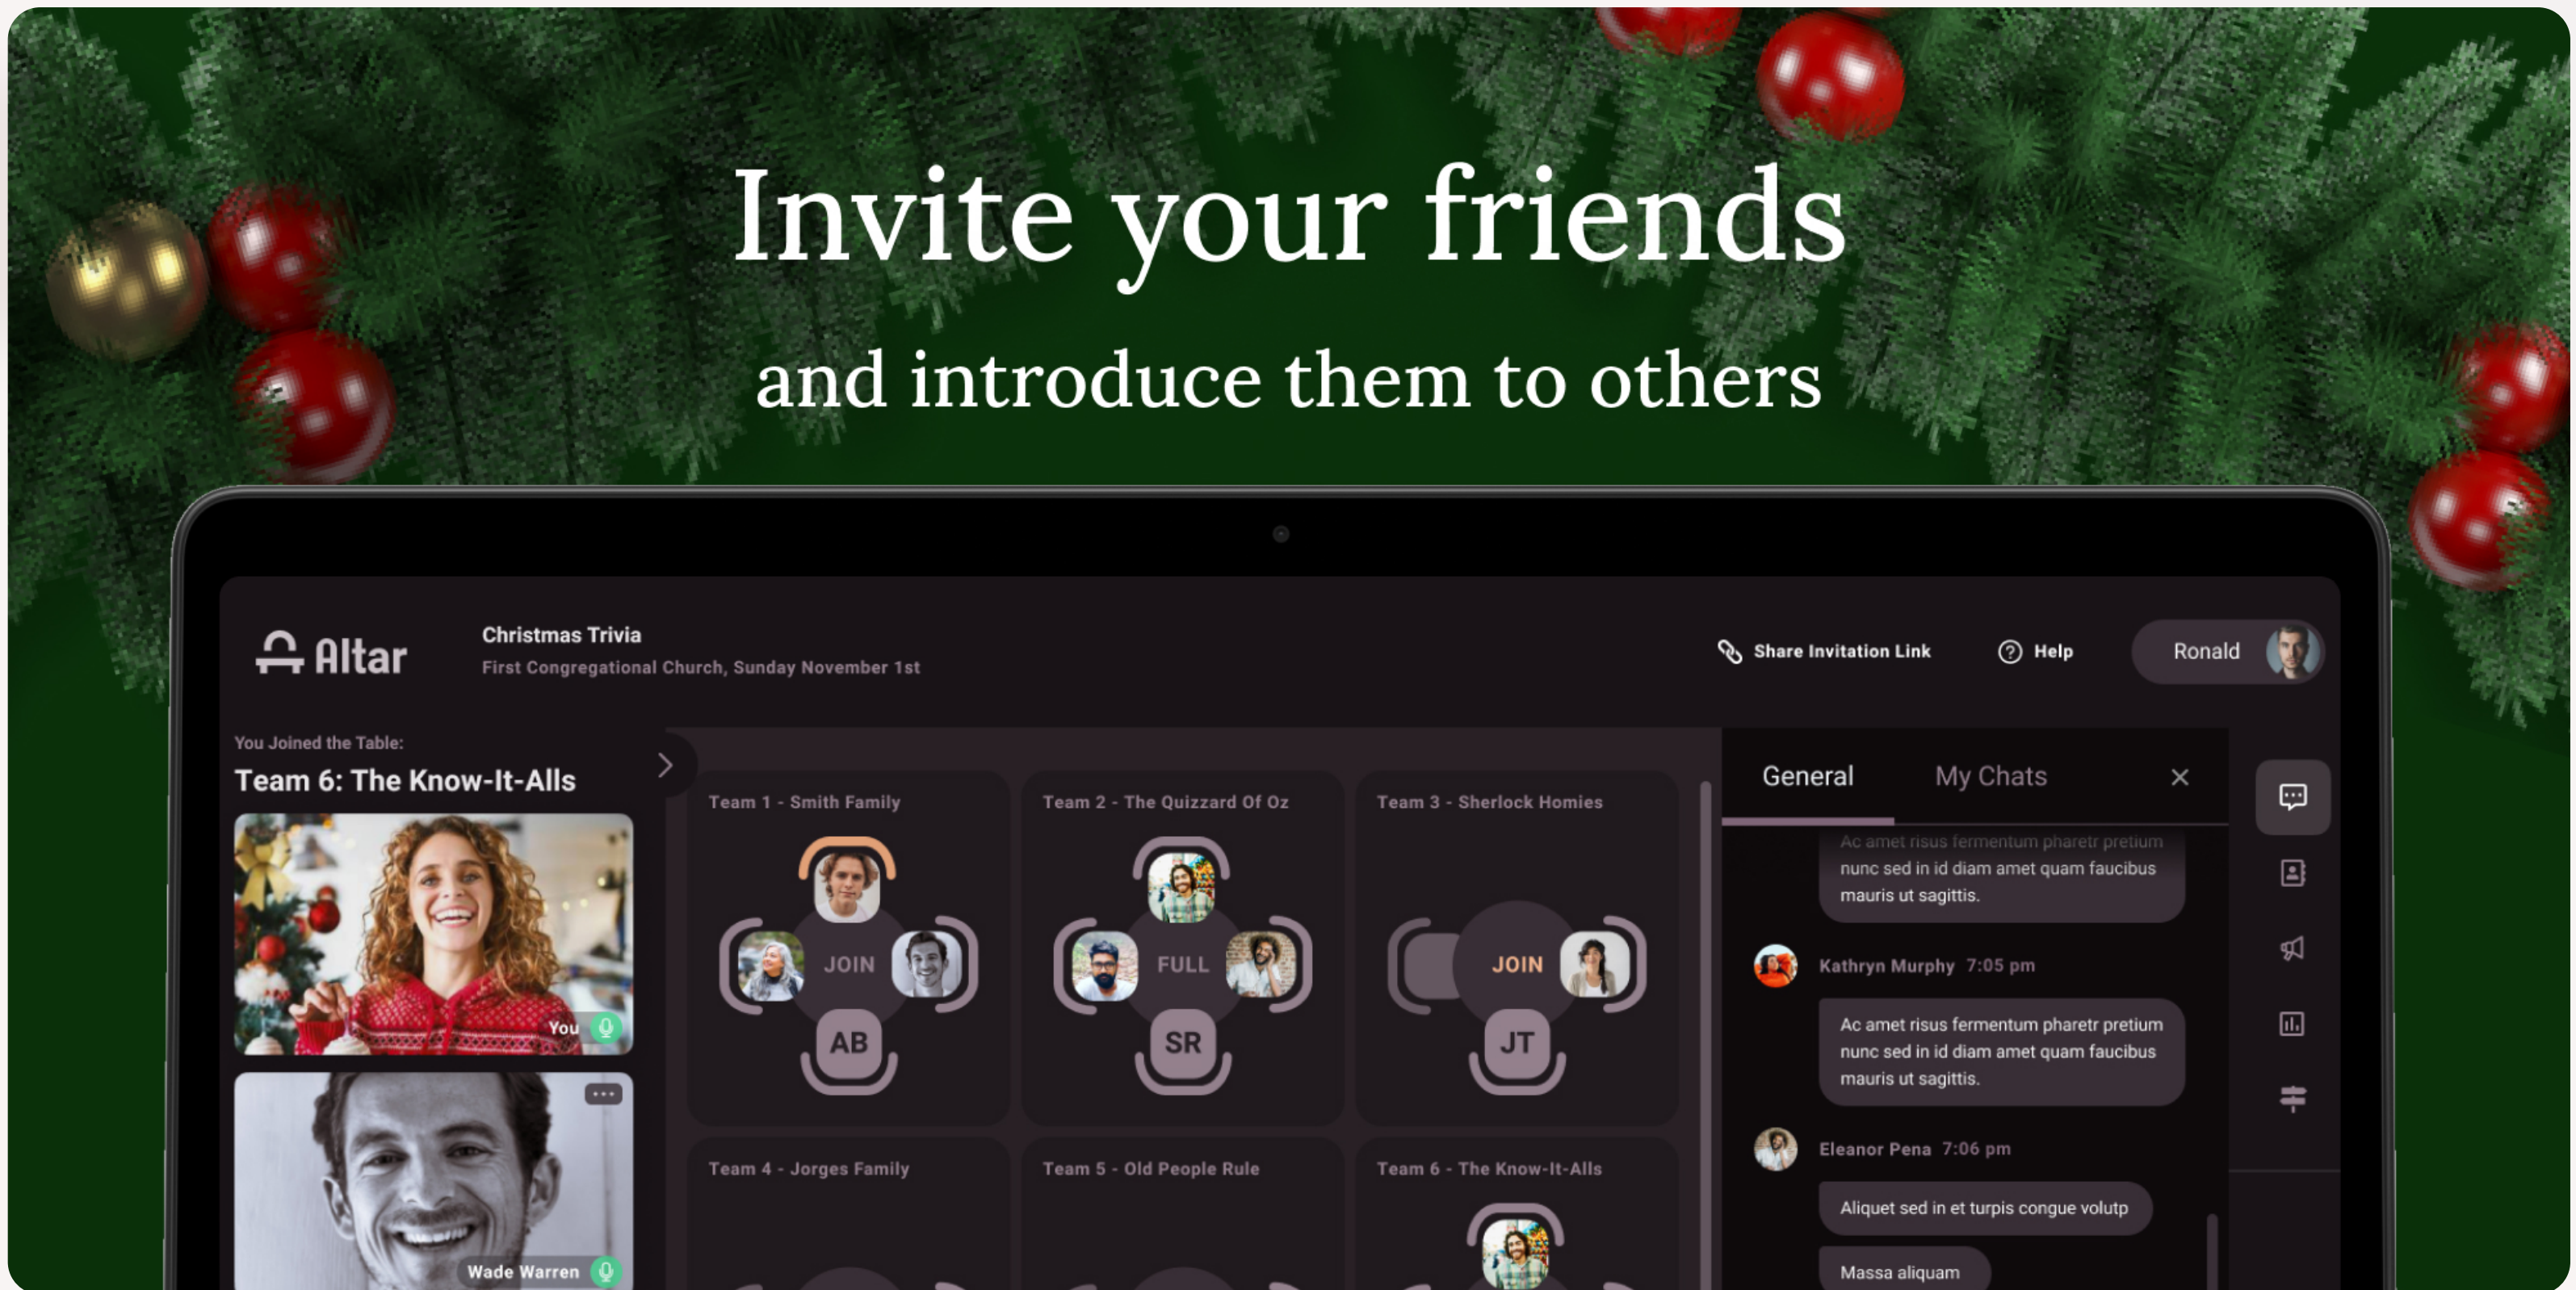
Invite your friends

and introduce them to others

Altar

Christmas Trivia
First Congregational Church, Sunday November 1st

Share Invitation Link

Help

Ronald

You Joined the Table:
Team 6: The Know-It-Alls

You

Wade Warren

Team 1 - Smith Family
JOIN
AB

Team 2 - The Quizzard Of Oz
FULL
SR

Team 3 - Sherlock Homies
JOIN
JT

Team 4 - Jorges Family

Team 5 - Old People Rule

Team 6 - The Know-It-Alls

General My Chats

Ac amet risus fermentum pharetr pretium nunc sed in id diam amet quam faucibus mauris ut sagittis.

Kathryn Murphy 7:05 pm

Ac amet risus fermentum pharetr pretium nunc sed in id diam amet quam faucibus mauris ut sagittis.

Eleanor Pena 7:06 pm

Aliquet sed in et turpis congue volutp

Massa aliquam